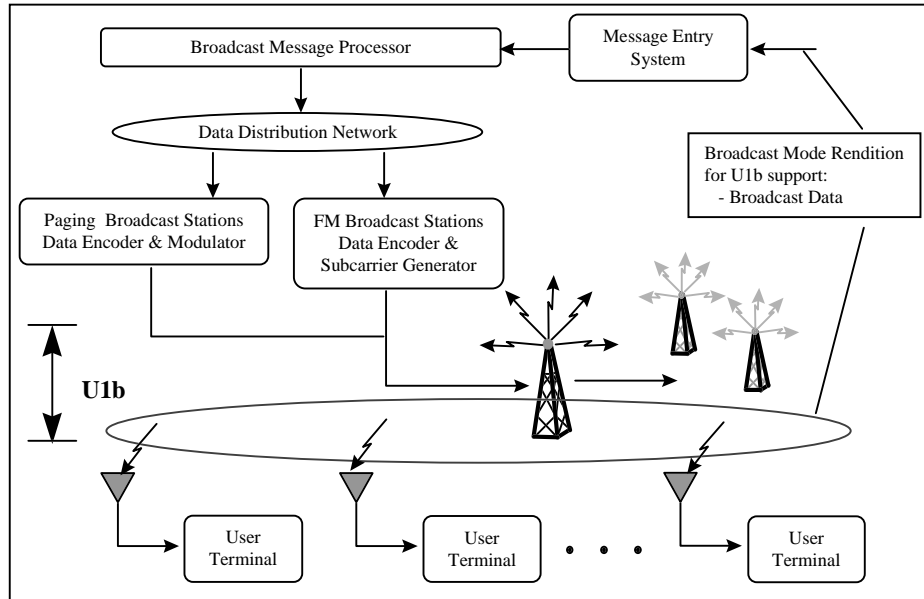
Broadcast Message Processor

Message Entry System

Data Distribution Network

Broadcast Mode Rendition for U1b support:
- Broadcast Data

Paging Broadcast Stations Data Encoder & Modulator

FM Broadcast Stations Data Encoder & Subcarrier Generator

U1b

User Terminal

User Terminal

• • •

User Terminal